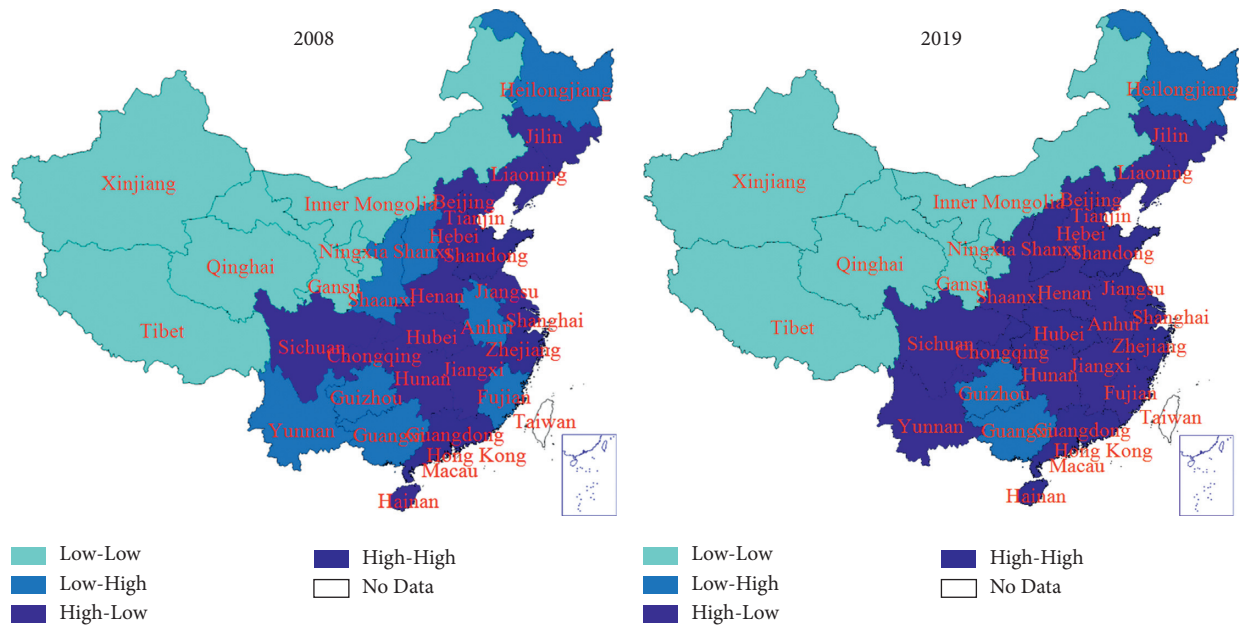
2008

Heilongjiang
Jilin
Liaoning
Xinjiang
Inner Mongolia
Beijing
Tianjin
Hebei
Ningxia
Shanxi
Shandong
Qinghai
Gansu
Shaanxi
Henan
Jiangsu
Tibet
Anhui
Shanghai
Hubei
Sichuan
Chongqing
Zhejiang
Hunan
Jiangxi
Guizhou
Fujian
Yunnan
Guangxi
Guangdong
Taiwan
Hong Kong
Macau
Hainan

Low-Low
Low-High
High-Low
High-High
No Data

2019

Heilongjiang
Jilin
Liaoning
Xinjiang
Inner Mongolia
Beijing
Tianjin
Hebei
Ningxia
Shanxi
Shandong
Qinghai
Gansu
Shaanxi
Henan
Jiangsu
Tibet
Anhui
Shanghai
Hubei
Sichuan
Chongqing
Zhejiang
Hunan
Jiangxi
Guizhou
Fujian
Taiwan
Yunnan
Guangxi
Guangdong
Hong Kong
Macau
Hainan

Low-Low
Low-High
High-Low
High-High
No Data